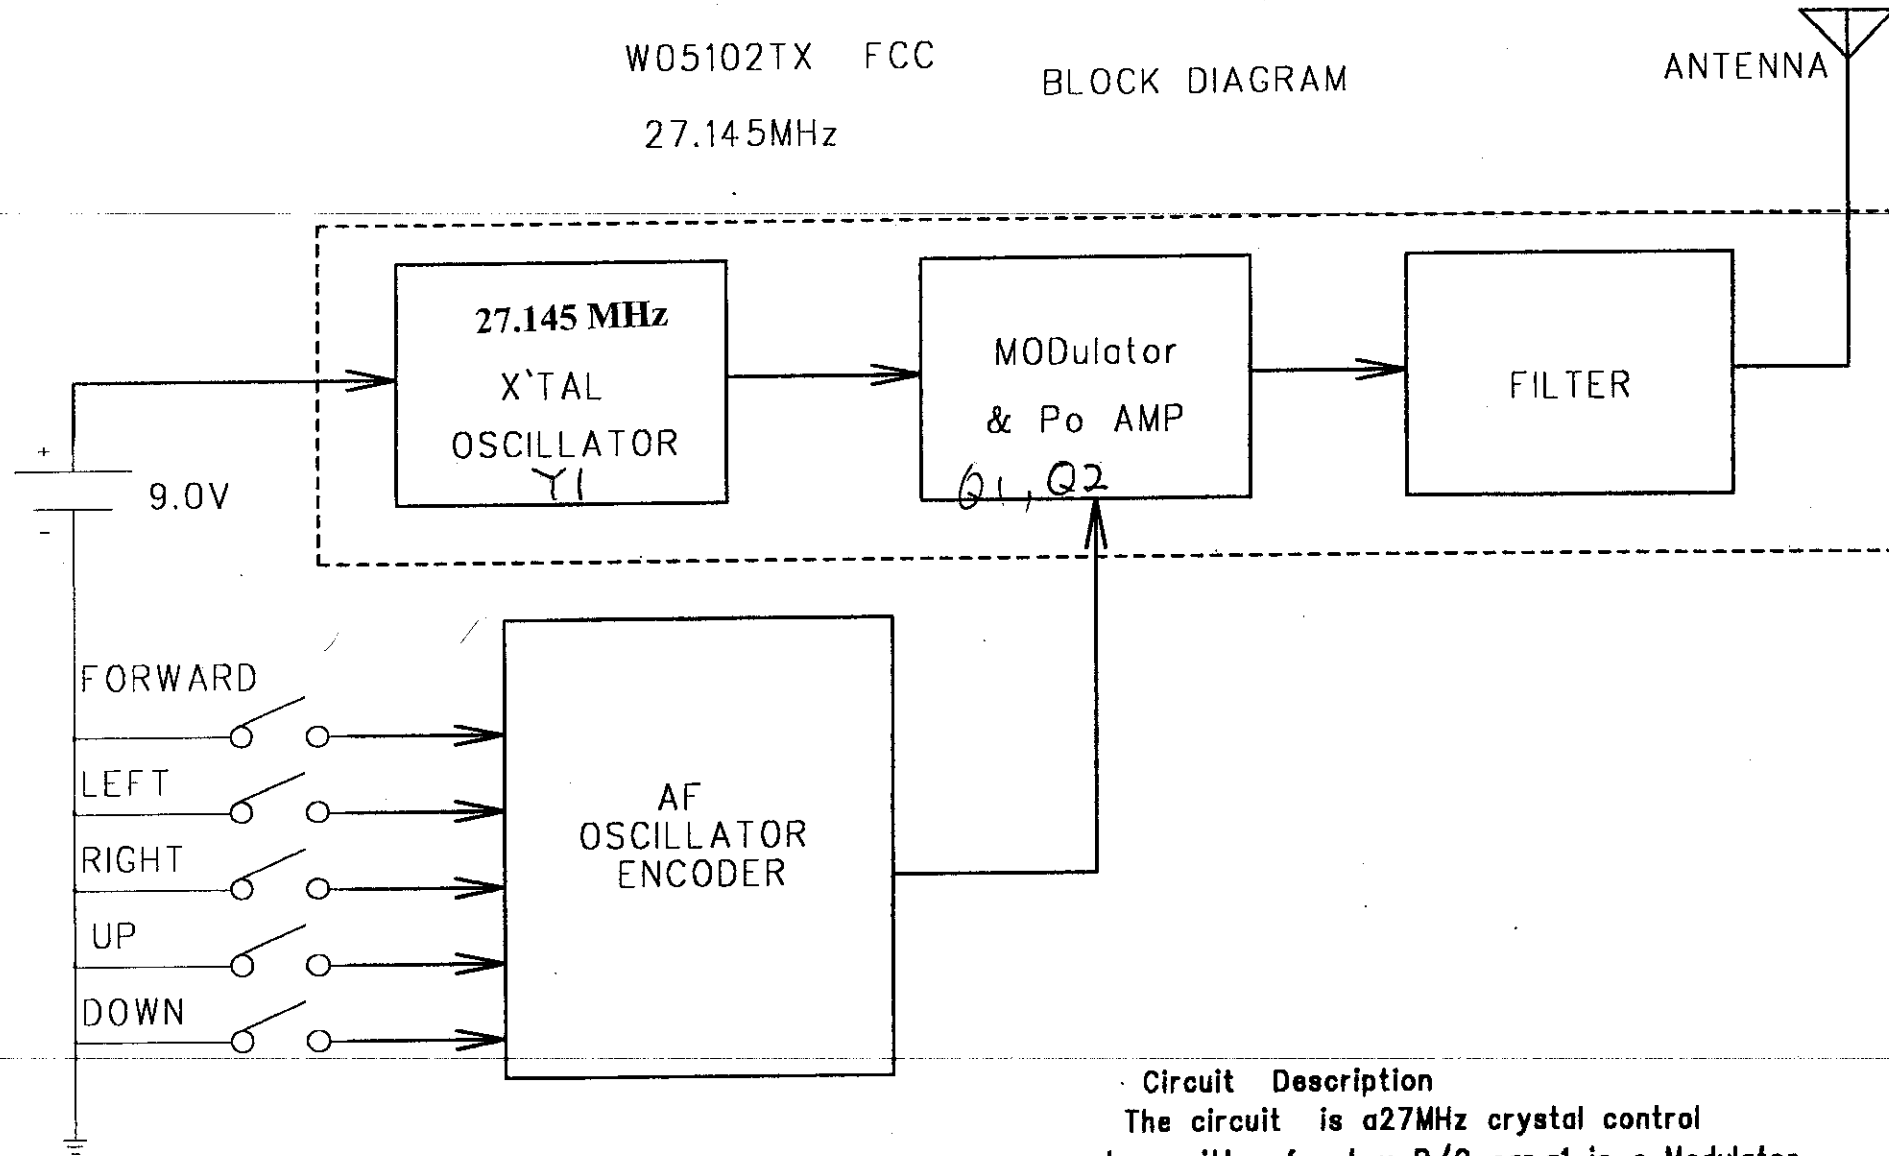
W05102TX FCC

27.145MHz

BLOCK DIAGRAM

ANTENNA

27.145 MHz
X'TAL
OSCILLATOR
Y1

MODulator
& Po AMP
Q1, Q2

FILTER

+
-
9.0V

FORWARD

LEFT

RIGHT

UP

DOWN

AF
OSCILLATOR
ENCODER

Circuit Description
The circuit is a27MHz crystal control
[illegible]